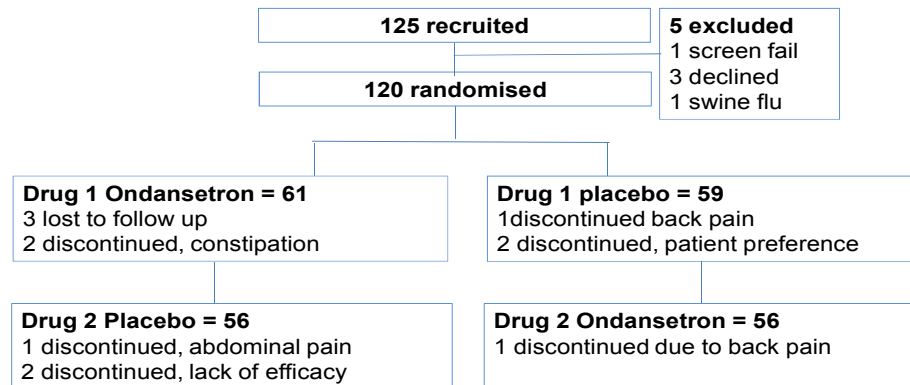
125 recruited

5 excluded
1 screen fail
3 declined
1 swine flu

120 randomised

Drug 1 Ondansetron = 61
3 lost to follow up
2 discontinued, constipation

Drug 1 placebo = 59
1discontinued back pain
2 discontinued, patient preference

Drug 2 Placebo = 56
1 discontinued, abdominal pain
2 discontinued, lack of efficacy

Drug 2 Ondansetron = 56
1 discontinued due to back pain